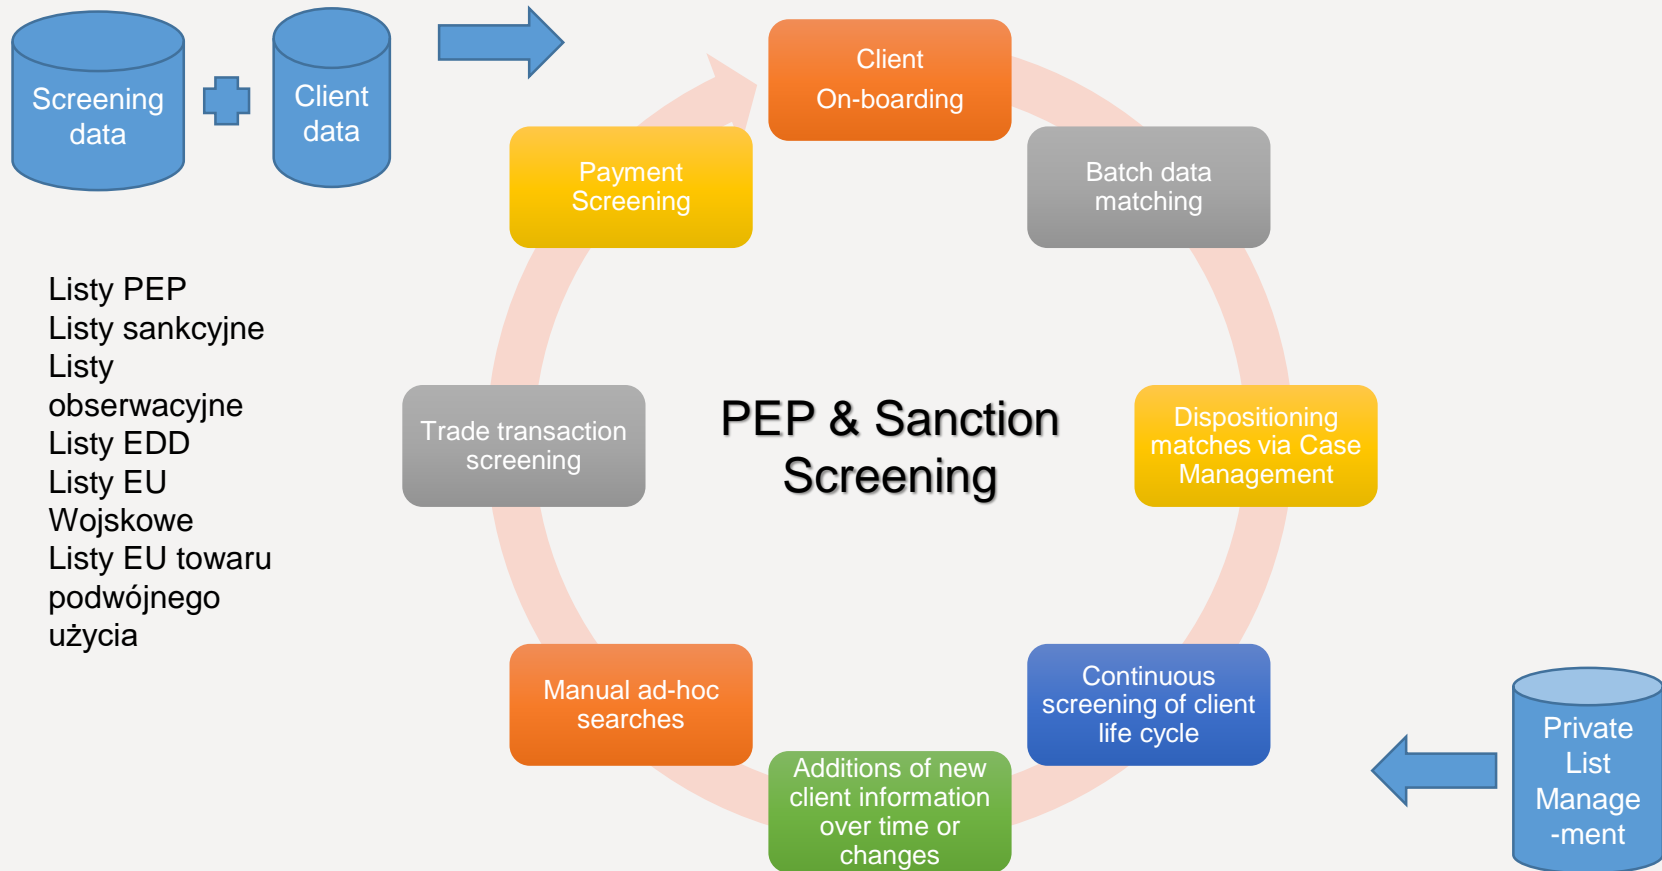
Screening data

Client data

Client On-boarding

Payment Screening

Batch data matching

Listy PEP
Listy sankcyjne
Listy obserwacyjne
Listy EDD
Listy EU Wojskowe
Listy EU towaru podwójnego użycia

Trade transaction screening

PEP & Sanction Screening

Dispositioning matches via Case Management

Manual ad-hoc searches

Continuous screening of client life cycle

Additions of new client information over time or changes

Private List Manage -ment